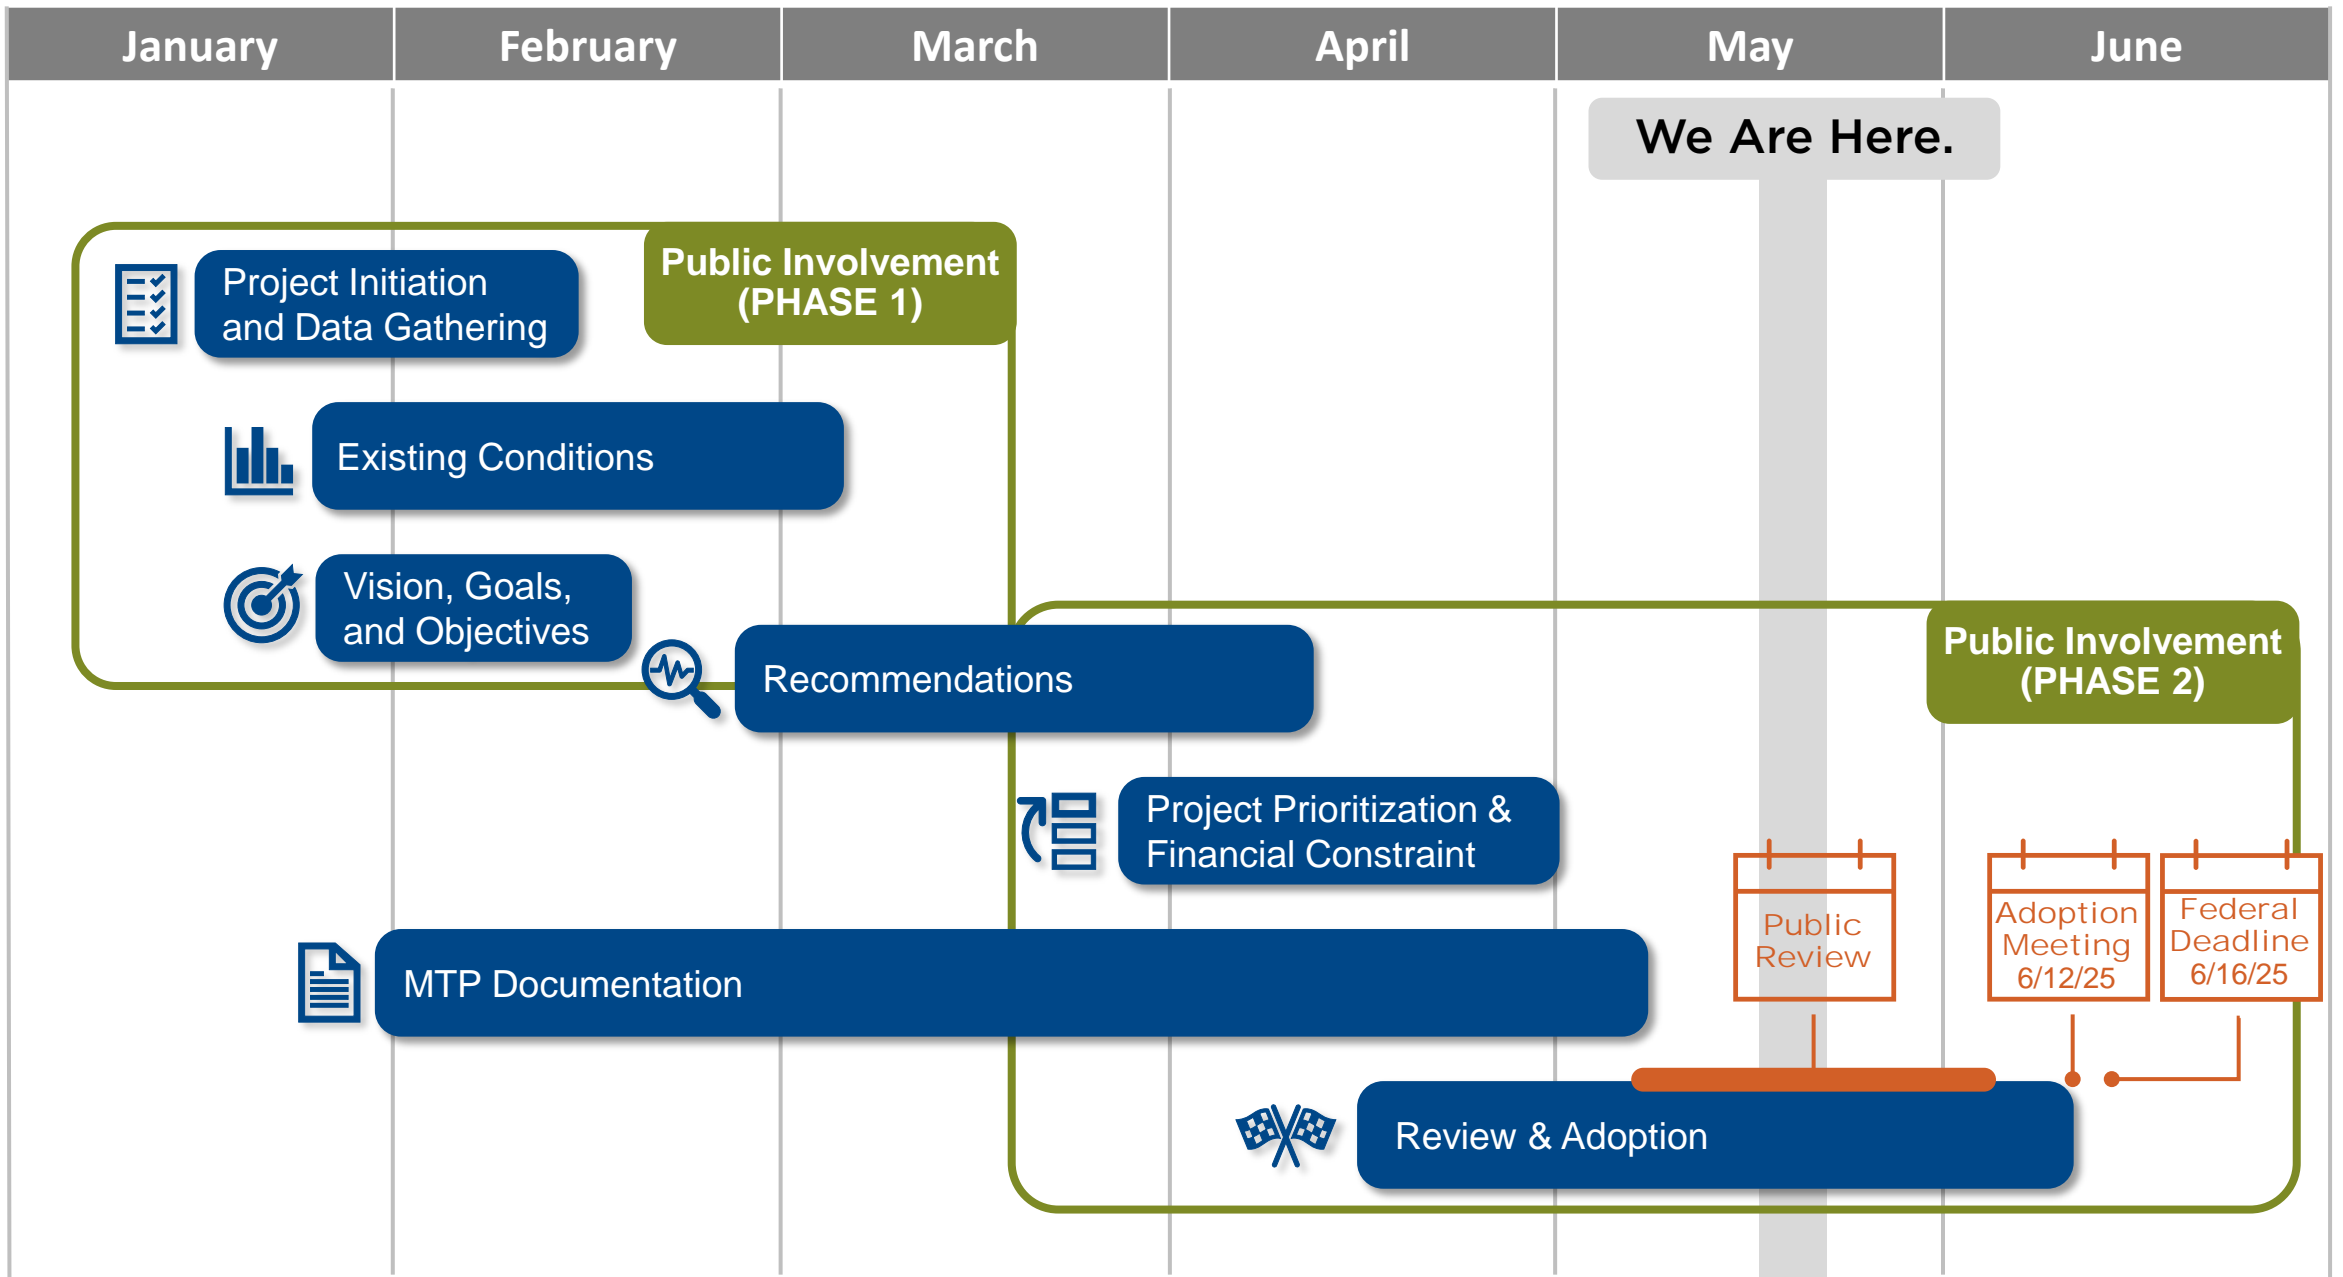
| January | February | March | April | May | June |
|---|---|---|---|---|---|

We Are Here.

Public Involvement (PHASE 1)

Project Initiation and Data Gathering

Existing Conditions

Vision, Goals, and Objectives

Recommendations

Public Involvement (PHASE 2)

Project Prioritization & Financial Constraint

MTP Documentation

Public Review

Adoption Meeting 6/12/25

Federal Deadline 6/16/25

Review & Adoption